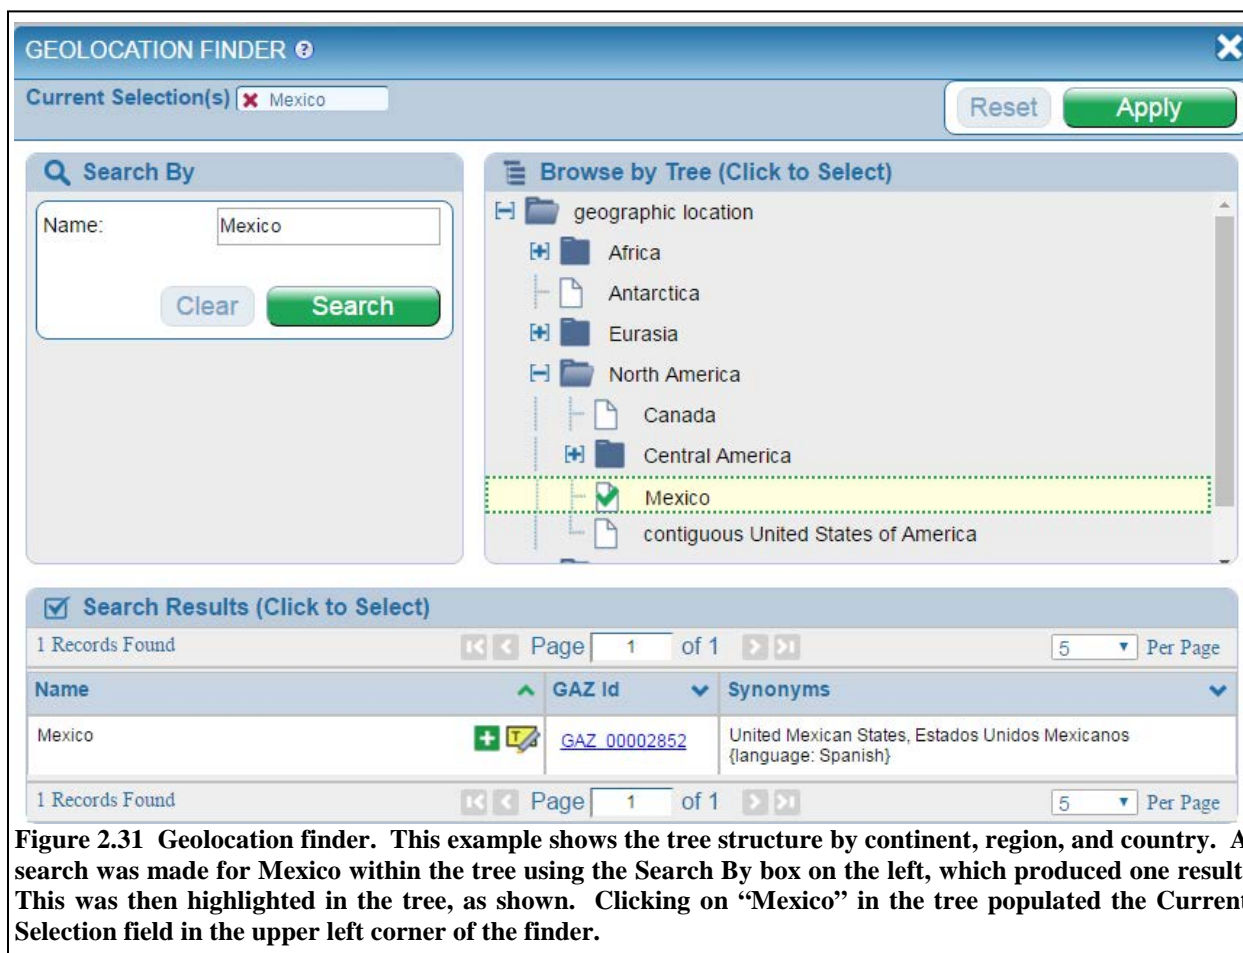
GEOLOCATION FINDER

Current Selection(s) Mexico

Reset Apply

Search By

Name: Mexico

Clear Search

Browse by Tree (Click to Select)

geographic location
Africa
Antarctica
Eurasia
North America
Canada
Central America
Mexico
contiguous United States of America

Search Results (Click to Select)

1 Records Found Page 1 of 1 5 Per Page

| Name | GAZ Id | Synonyms |
|---|---|---|
| Mexico | GAZ_00002852 | United Mexican States, Estados Unidos Mexicanos {language: Spanish} |

1 Records Found Page 1 of 1 5 Per Page

Figure 2.31 Geolocation finder. This example shows the tree structure by continent, region, and country. A search was made for Mexico within the tree using the Search By box on the left, which produced one result. This was then highlighted in the tree, as shown. Clicking on "Mexico" in the tree populated the Current Selection field in the upper left corner of the finder.